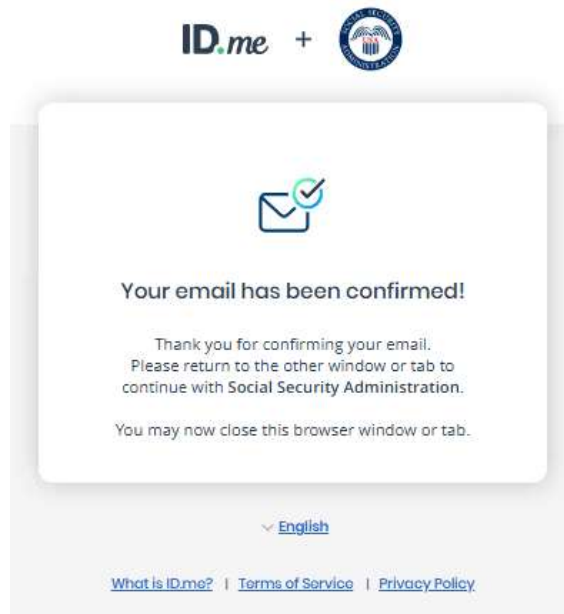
ID.me +

Your email has been confirmed!

Thank you for confirming your email. Please return to the other window or tab to continue with Social Security Administration.

You may now close this browser window or tab.

English

What is ID.me? | Terms of Service | Privacy Policy